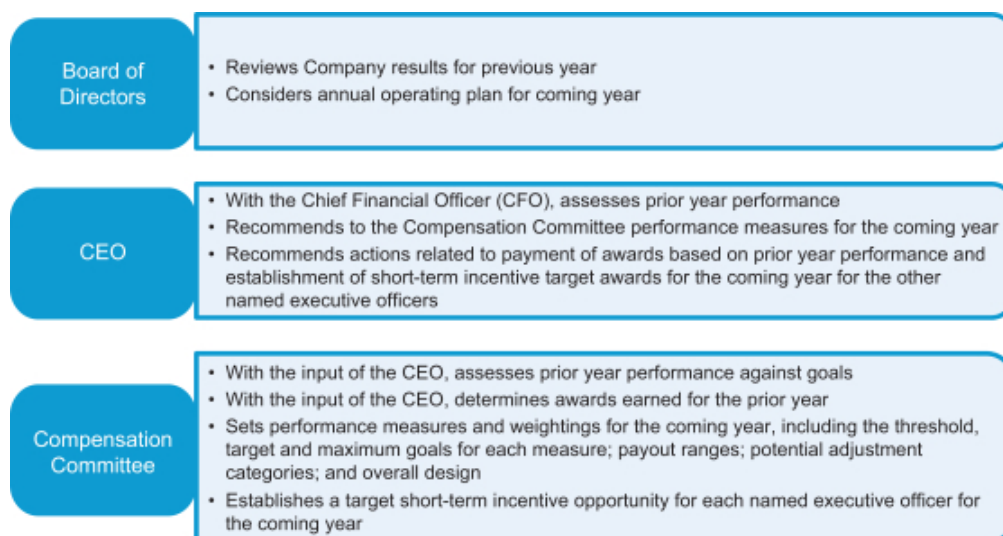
Board of Directors

• Reviews Company results for previous year
• Considers annual operating plan for coming year

CEO

• With the Chief Financial Officer (CFO), assesses prior year performance
• Recommends to the Compensation Committee performance measures for the coming year
• Recommends actions related to payment of awards based on prior year performance and establishment of short-term incentive target awards for the coming year for the other named executive officers

Compensation Committee

• With the input of the CEO, assesses prior year performance against goals
• With the input of the CEO, determines awards earned for the prior year
• Sets performance measures and weightings for the coming year, including the threshold, target and maximum goals for each measure; payout ranges; potential adjustment categories; and overall design
• Establishes a target short-term incentive opportunity for each named executive officer for the coming year